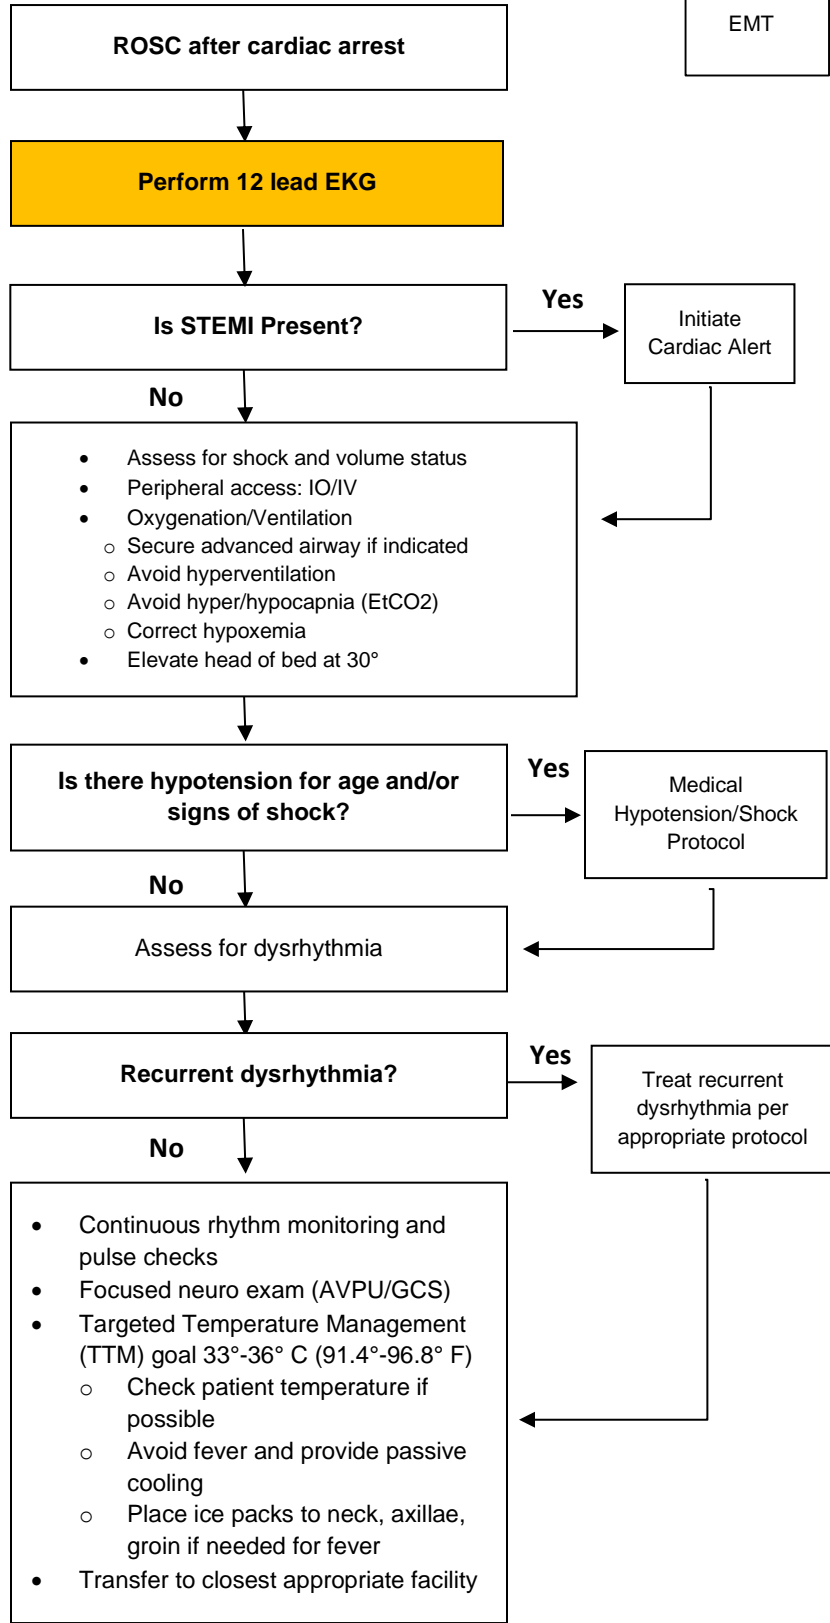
EMT

ROSC after cardiac arrest

Perform 12 lead EKG

Is STEMI Present?

Yes

Initiate Cardiac Alert

No

- Assess for shock and volume status
- Peripheral access: IO/IV
- Oxygenation/Ventilation
  - Secure advanced airway if indicated
  - Avoid hyperventilation
  - Avoid hyper/hypocapnia (EtCO2)
  - Correct hypoxemia
- Elevate head of bed at 30°

Is there hypotension for age and/or signs of shock?

Yes

Medical Hypotension/Shock Protocol

No

Assess for dysrhythmia

Recurrent dysrhythmia?

Yes

Treat recurrent dysrhythmia per appropriate protocol

No

- Continuous rhythm monitoring and pulse checks
- Focused neuro exam (AVPU/GCS)
- Targeted Temperature Management (TTM) goal 33°-36° C (91.4°-96.8° F)
  - Check patient temperature if possible
  - Avoid fever and provide passive cooling
  - Place ice packs to neck, axillae, groin if needed for fever
- Transfer to closest appropriate facility